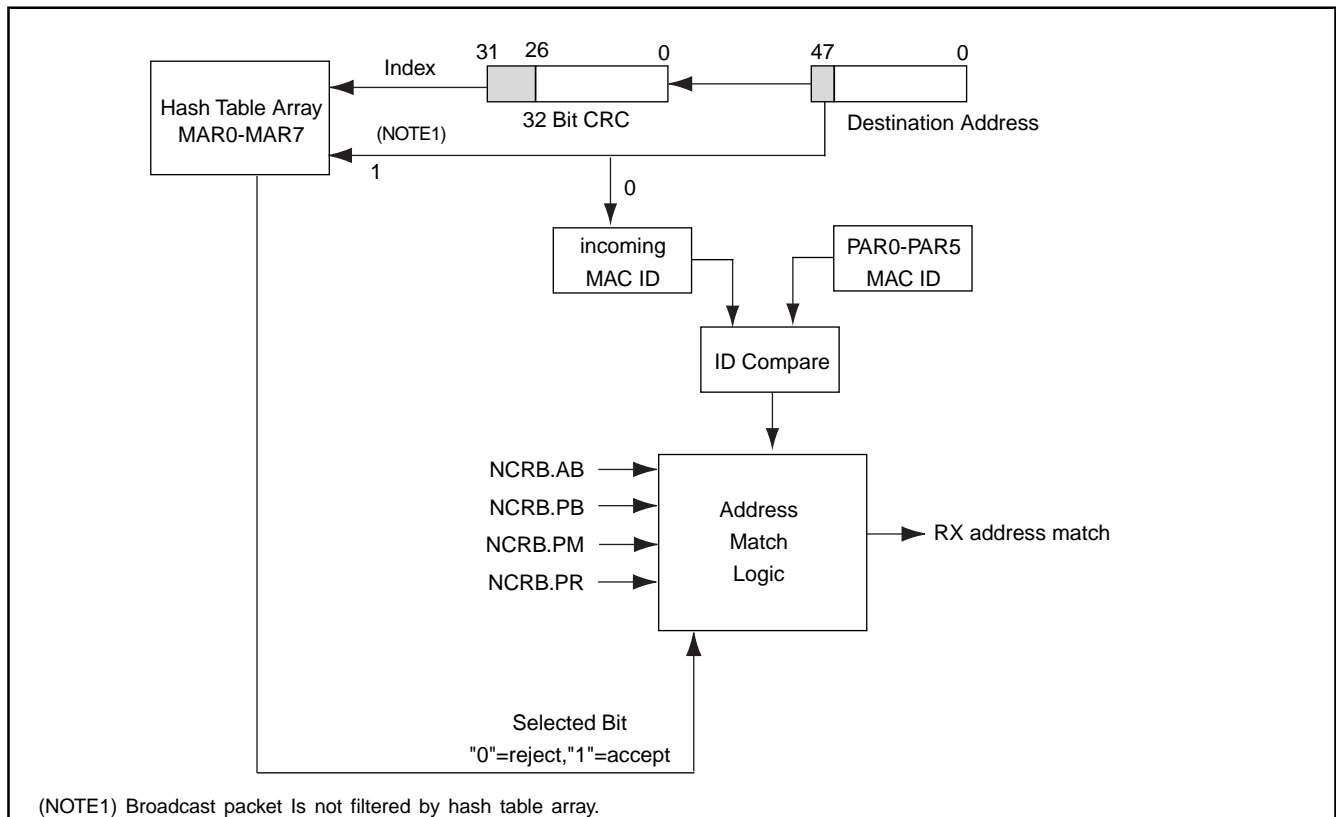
31 26 0

47 0

Index

Hash Table Array MAR0-MAR7

32 Bit CRC

Destination Address

(NOTE1)

1

0

incoming MAC ID

PAR0-PAR5 MAC ID

ID Compare

NCRB.AB

NCRB.PB

NCRB.PM

NCRB.PR

Address Match Logic

RX address match

Selected Bit "0"=reject,"1"=accept

(NOTE1) Broadcast packet Is not filtered by hash table array.